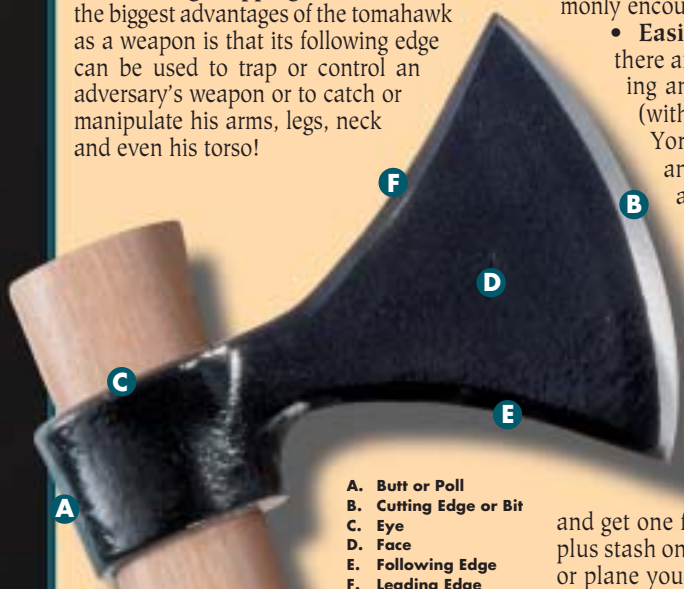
the biggest advantages of the tomahawk as a weapon is that its following edge can be used to trap or control an adversary's weapon or to catch or manipulate his arms, legs, neck and even his torso!

monly encou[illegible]
• Easi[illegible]
there a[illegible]
ing ar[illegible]
(with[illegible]
Yor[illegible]
ar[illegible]
a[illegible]

F
B
D
C
E
A

A. Butt or Poll
B. Cutting Edge or Bit
C. Eye
D. Face
E. Following Edge
F. Leading Edge

and get one f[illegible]
plus stash on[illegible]
or plane you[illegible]